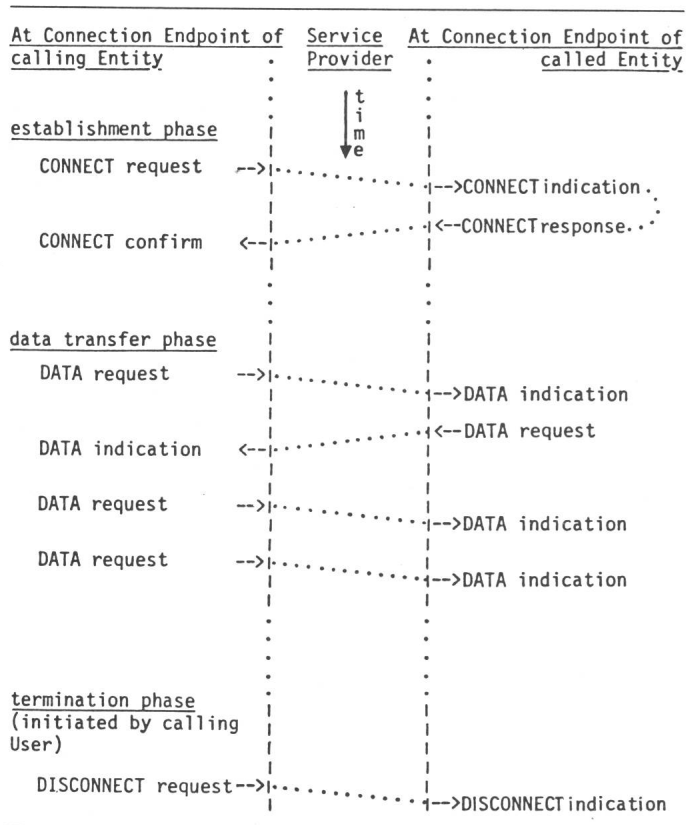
At Connection Endpoint of calling Entity

Service Provider

At Connection Endpoint of called Entity

t
i
m
e

establishment phase

CONNECT request -->

-->CONNECT indication

<--CONNECT response

CONNECT confirm <--

data transfer phase

DATA request -->

-->DATA indication

<--DATA request

DATA indication <--

DATA request -->

-->DATA indication

DATA request -->

-->DATA indication

termination phase (initiated by calling User)

DISCONNECT request-->

-->DISCONNECT indication